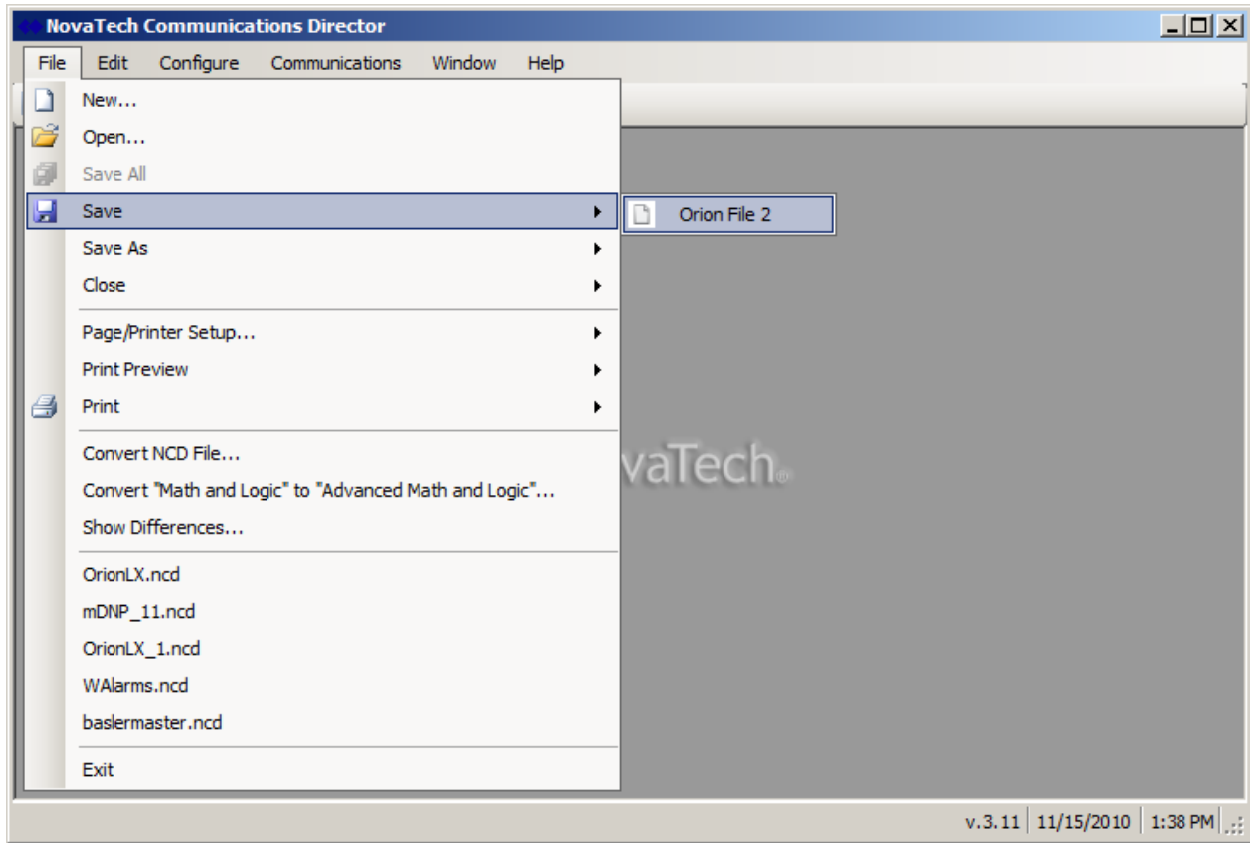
NovaTech Communications Director

File Edit Configure Communications Window Help

New...
Open...
Save All
Save
Orion File 2
Save As
Close
Page/Printer Setup...
Print Preview
Print
Convert NCD File...
Convert "Math and Logic" to "Advanced Math and Logic"...
Show Differences...
OrionLX.ncd
mDNP_11.ncd
OrionLX_1.ncd
WAlarms.ncd
baslermaster.ncd
Exit

vaTech

v.3.11 11/15/2010 1:38 PM